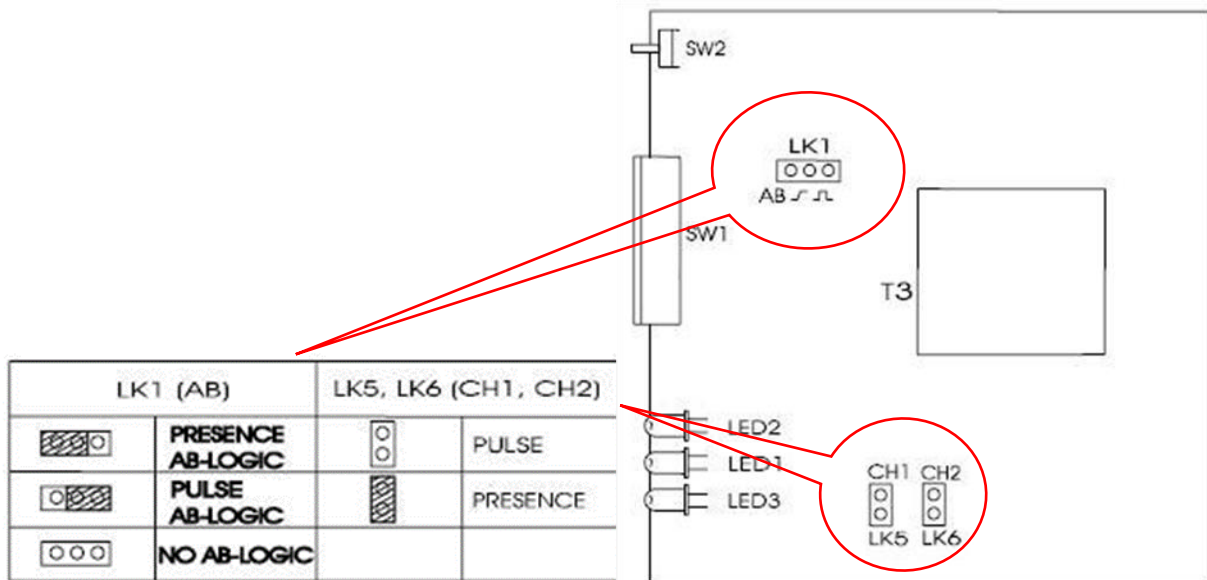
SW2

LK1

AB

SW1

T3

| LK1 (AB) | | LK5, LK6 (CH1, CH2) | |
|---|---|---|---|
| | PRESENCE AB-LOGIC | | PULSE |
| | PULSE AB-LOGIC | | PRESENCE |
| | NO AB-LOGIC | | |

LED2

LED1

LED3

CH1 CH2

LK5 LK6